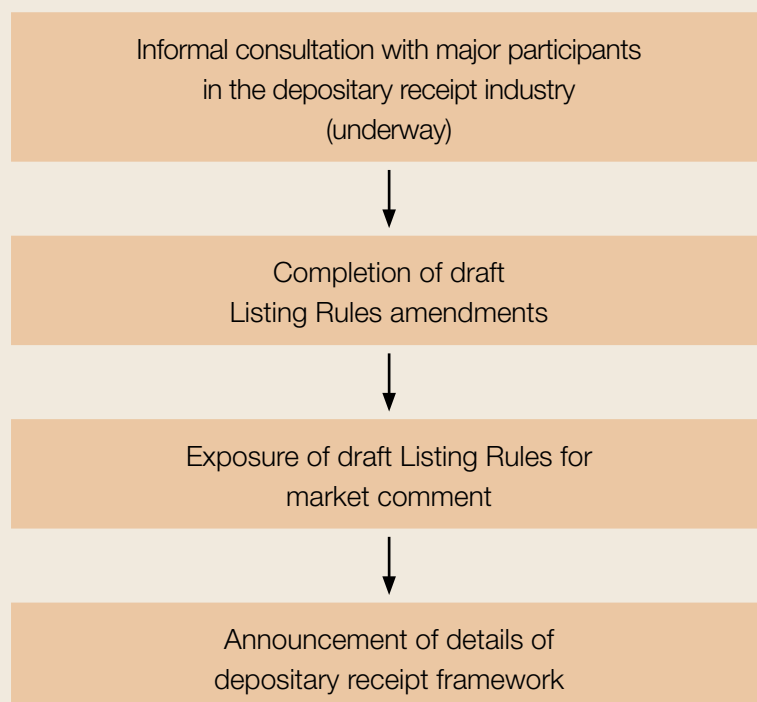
Informal consultation with major participants in the depositary receipt industry (underway)

Completion of draft Listing Rules amendments

Exposure of draft Listing Rules for market comment

Announcement of details of depositary receipt framework